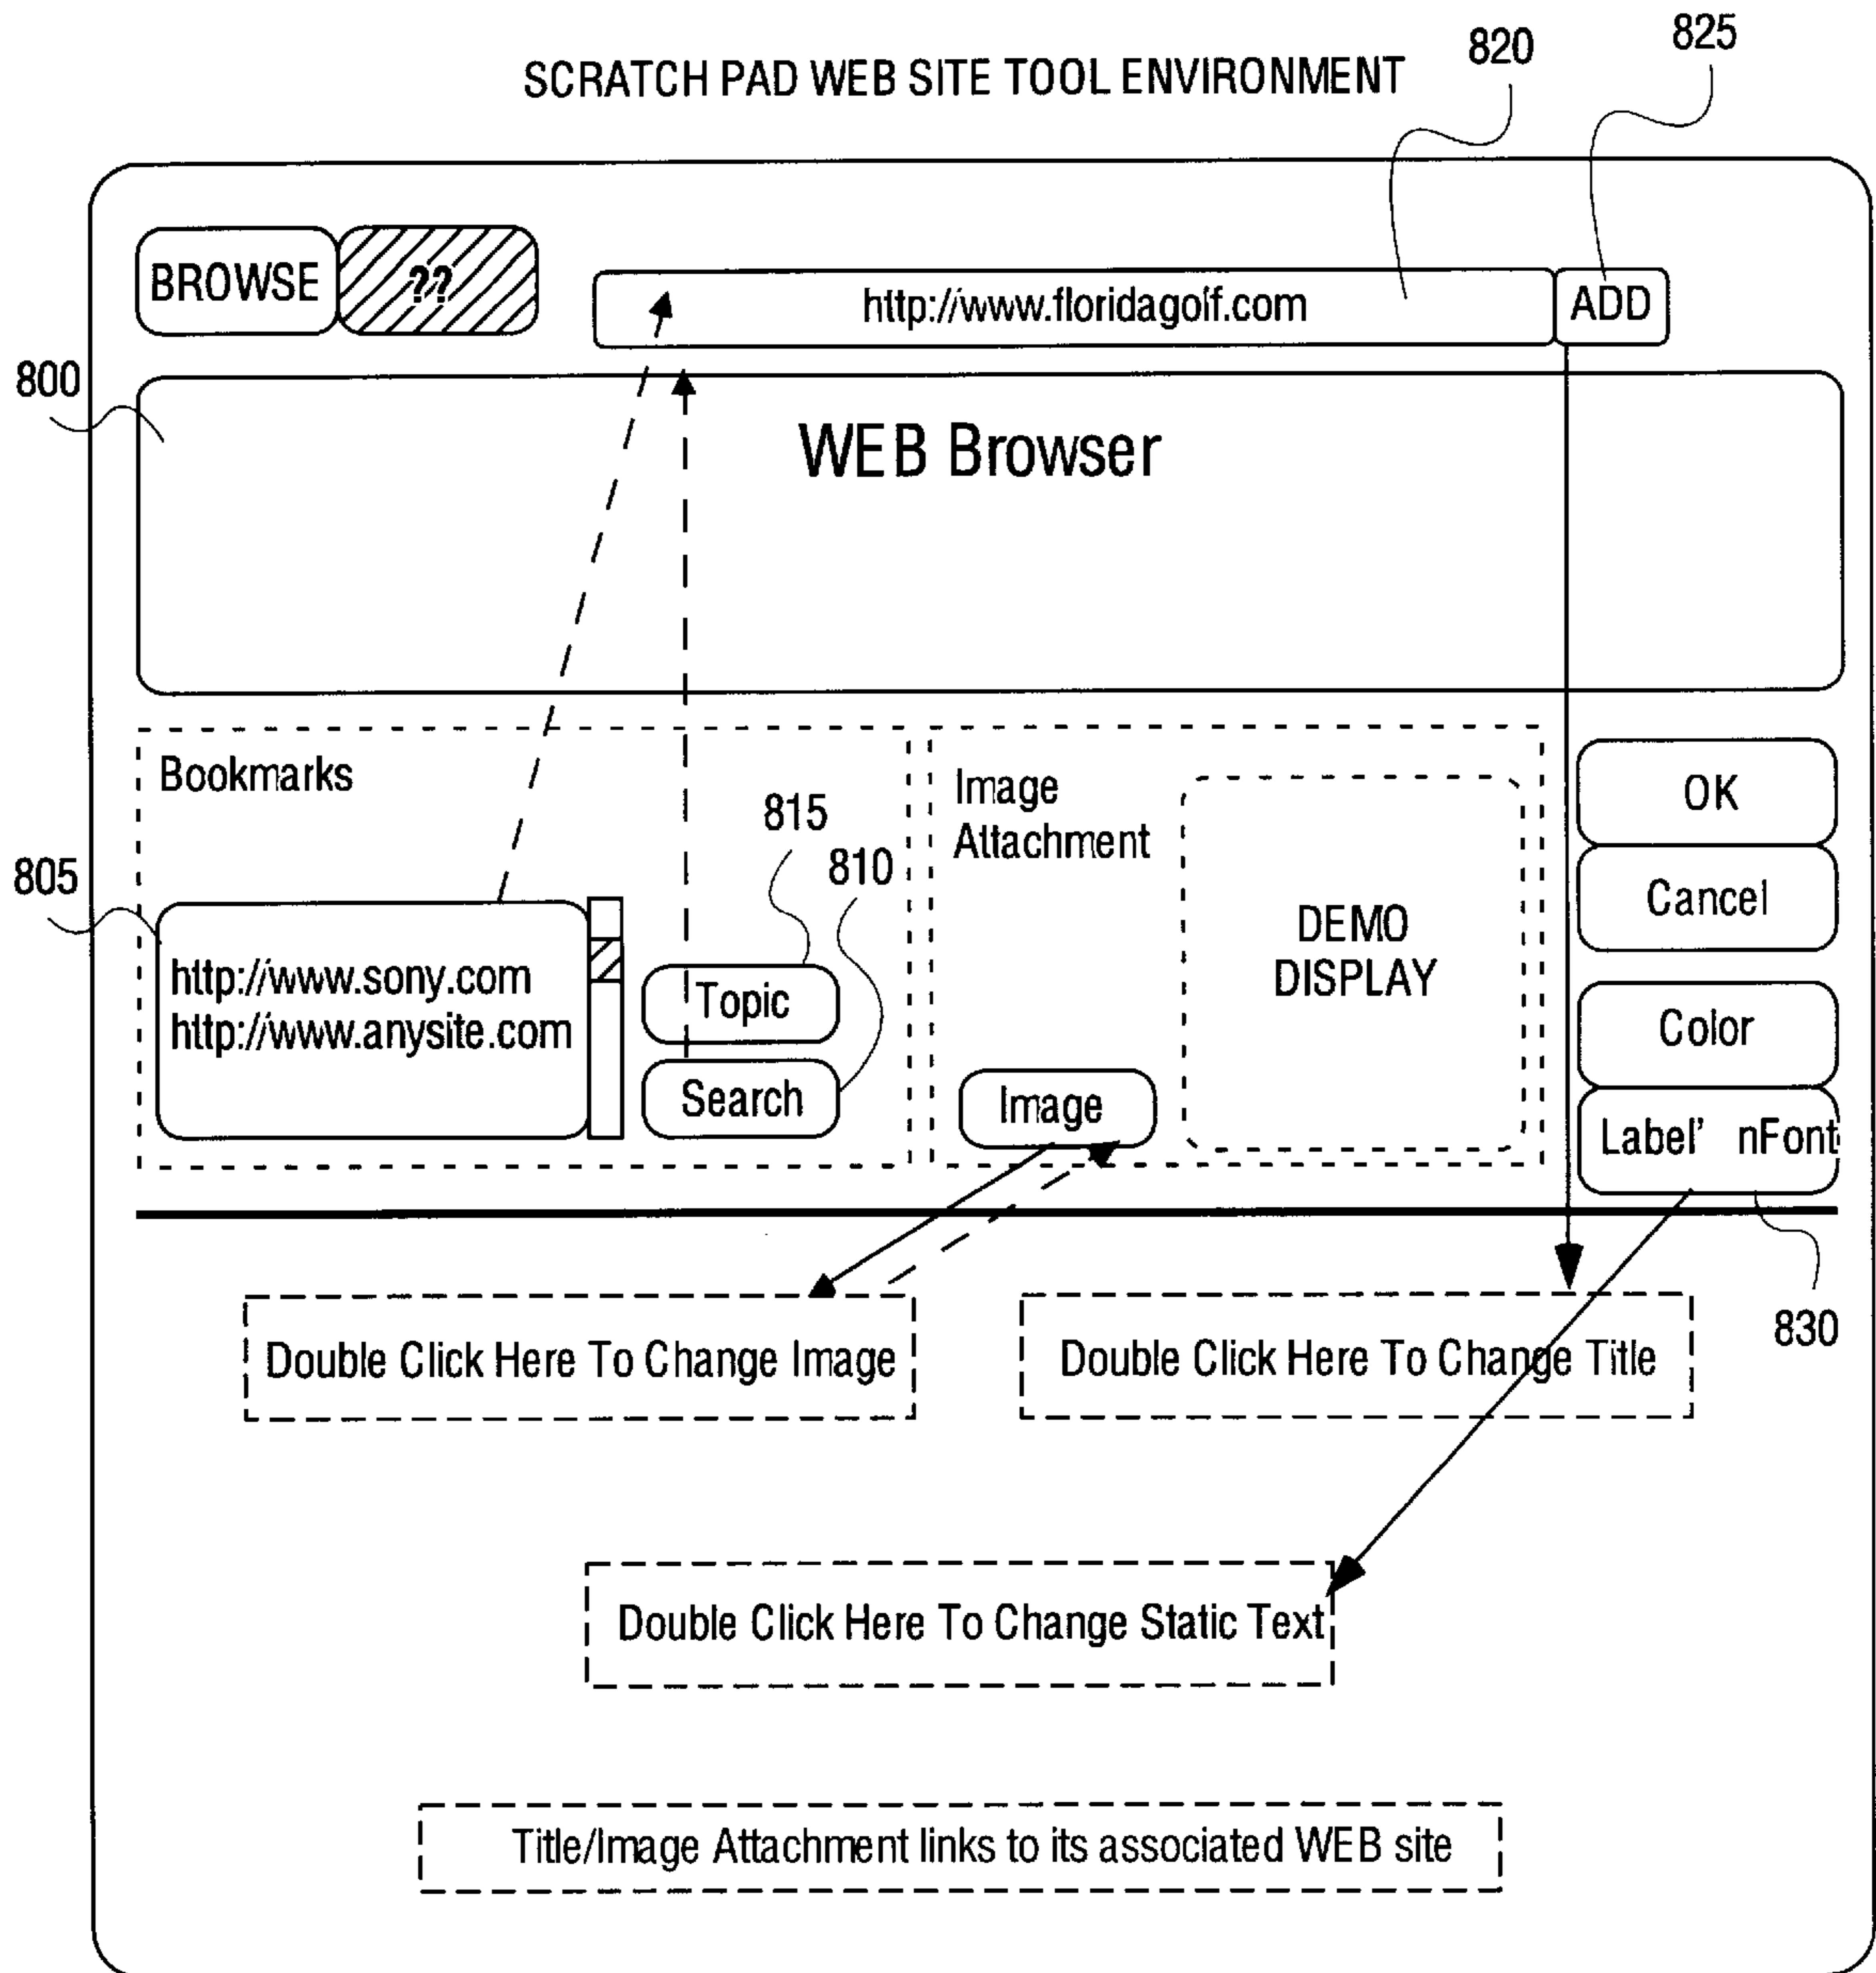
SCRATCH PAD WEB SITE TOOL ENVIRONMENT

820

825

BROWSE

??

http://www.floridagolf.com

ADD

800

WEB Browser

Bookmarks

805

http://www.sony.com
http://www.anysite.com

815

810

Topic

Search

Image Attachment

DEMO DISPLAY

Image

OK

Cancel

Color

Label' nFont

830

Double Click Here To Change Image

Double Click Here To Change Title

Double Click Here To Change Static Text

Title/Image Attachment links to its associated WEB site